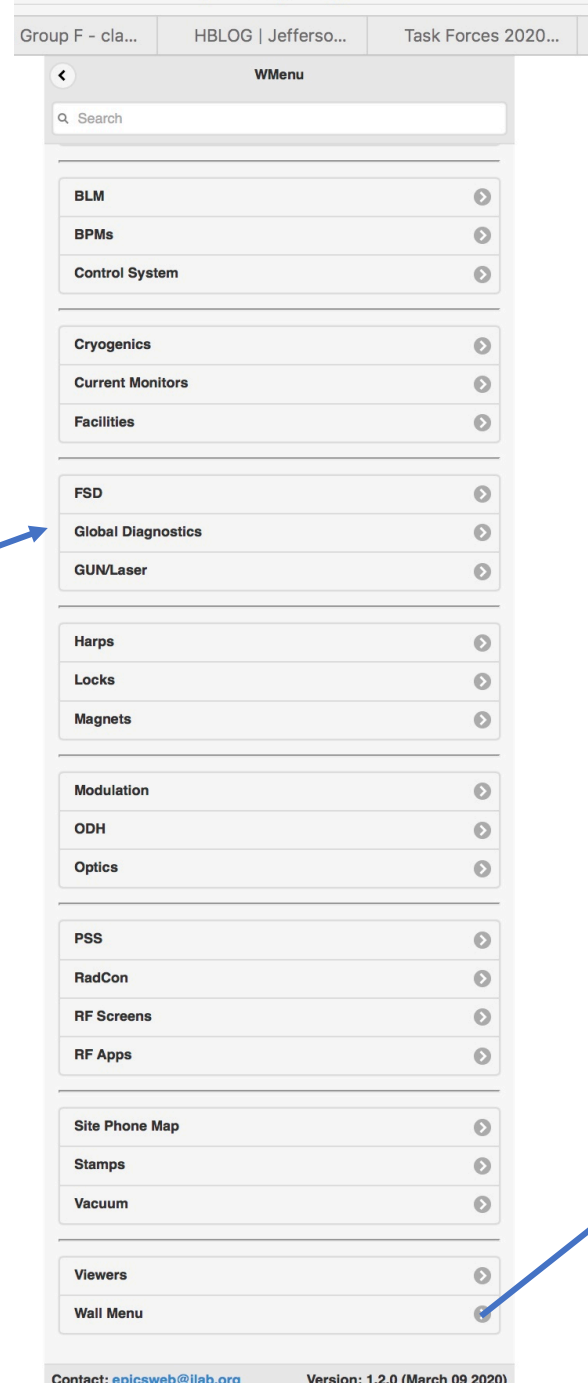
Group F - cla... | HBLOG | Jefferso... | Task Forces 2020...

WMenu

Search

BLM
BPMs
Control System

Cryogenics
Current Monitors
Facilities

FSD
Global Diagnostics
GUN/Laser

Harps
Locks
Magnets

Modulation
ODH
Optics

PSS
RadCon
RF Screens
RF Apps

Site Phone Map
Stamps
Vacuum

Viewers
Wall Menu

Contact: epicsweb@jlab.org Version: 1.2.0 (March 09 2020)